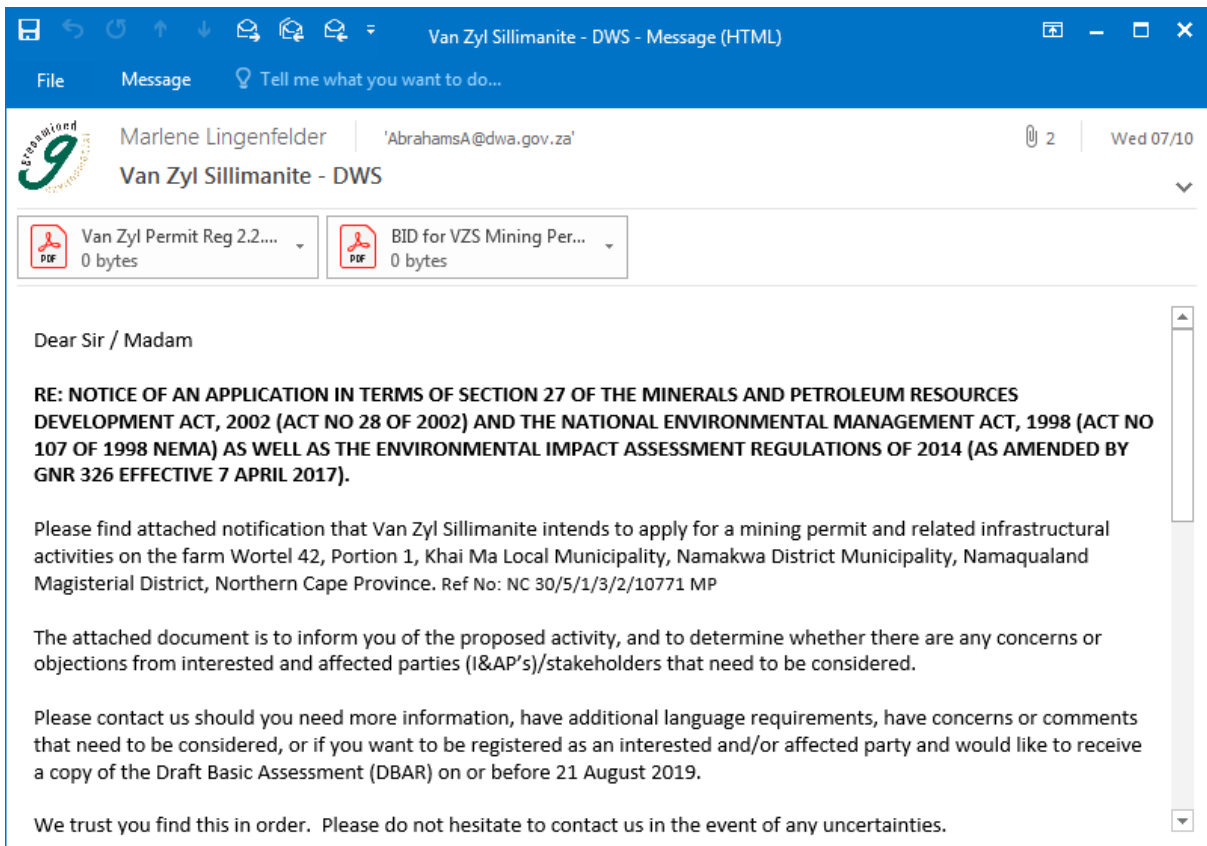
Van Zyl Sillimanite - DWS - Message (HTML)

File Message Tell me what you want to do...

Marlene Lingenfelder 'AbrahamsA@dwa.gov.za' 2 Wed 07/10

Van Zyl Sillimanite - DWS

Van Zyl Permit Reg 2.2.... 0 bytes

BID for VZS Mining Per... 0 bytes

Dear Sir / Madam

**RE: NOTICE OF AN APPLICATION IN TERMS OF SECTION 27 OF THE MINERALS AND PETROLEUM RESOURCES DEVELOPMENT ACT, 2002 (ACT NO 28 OF 2002) AND THE NATIONAL ENVIRONMENTAL MANAGEMENT ACT, 1998 (ACT NO 107 OF 1998 NEMA) AS WELL AS THE ENVIRONMENTAL IMPACT ASSESSMENT REGULATIONS OF 2014 (AS AMENDED BY GNR 326 EFFECTIVE 7 APRIL 2017).**

Please find attached notification that Van Zyl Sillimanite intends to apply for a mining permit and related infrastructural activities on the farm Wortel 42, Portion 1, Khai Ma Local Municipality, Namakwa District Municipality, Namaqualand Magisterial District, Northern Cape Province. Ref No: NC 30/5/1/3/2/10771 MP

The attached document is to inform you of the proposed activity, and to determine whether there are any concerns or objections from interested and affected parties (I&AP's)/stakeholders that need to be considered.

Please contact us should you need more information, have additional language requirements, have concerns or comments that need to be considered, or if you want to be registered as an interested and/or affected party and would like to receive a copy of the Draft Basic Assessment (DBAR) on or before 21 August 2019.

We trust you find this in order. Please do not hesitate to contact us in the event of any uncertainties.